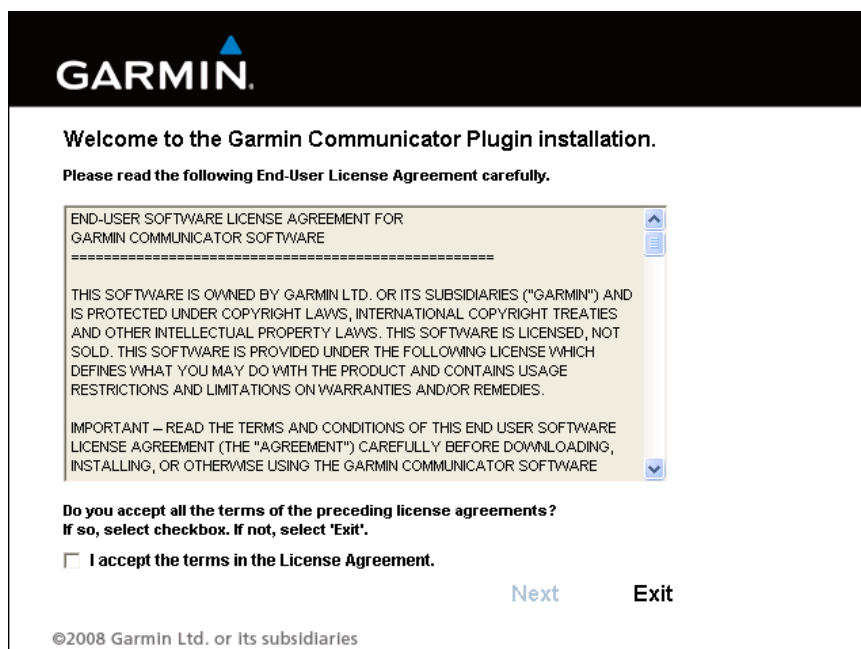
GARMIN.

Welcome to the Garmin Communicator Plugin installation.

Please read the following End-User License Agreement carefully.

END-USER SOFTWARE LICENSE AGREEMENT FOR
GARMIN COMMUNICATOR SOFTWARE
====================================================

THIS SOFTWARE IS OWNED BY GARMIN LTD. OR ITS SUBSIDIARIES ("GARMIN") AND IS PROTECTED UNDER COPYRIGHT LAWS, INTERNATIONAL COPYRIGHT TREATIES AND OTHER INTELLECTUAL PROPERTY LAWS. THIS SOFTWARE IS LICENSED, NOT SOLD. THIS SOFTWARE IS PROVIDED UNDER THE FOLLOWING LICENSE WHICH DEFINES WHAT YOU MAY DO WITH THE PRODUCT AND CONTAINS USAGE RESTRICTIONS AND LIMITATIONS ON WARRANTIES AND/OR REMEDIES.

IMPORTANT – READ THE TERMS AND CONDITIONS OF THIS END USER SOFTWARE LICENSE AGREEMENT (THE "AGREEMENT") CAREFULLY BEFORE DOWNLOADING, INSTALLING, OR OTHERWISE USING THE GARMIN COMMUNICATOR SOFTWARE

Do you accept all the terms of the preceding license agreements?
If so, select checkbox. If not, select 'Exit'.

I accept the terms in the License Agreement.

Next Exit

©2008 Garmin Ltd. or its subsidiaries